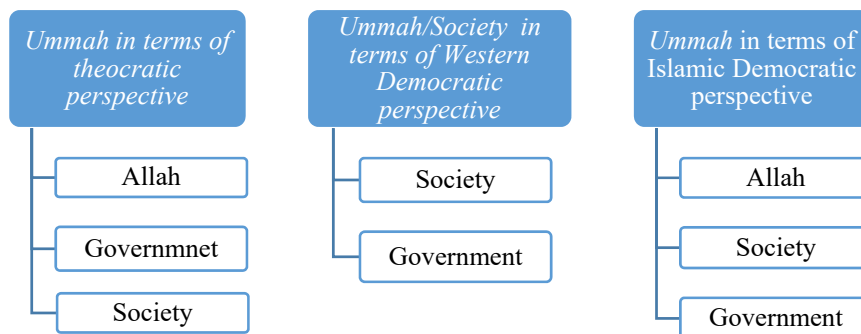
Ummah in terms of theocratic perspective

Allah

Governmnet

Society

Ummah/Society in terms of Western Democratic perspective

Society

Government

Ummah in terms of Islamic Democratic perspective

Allah

Society

Government